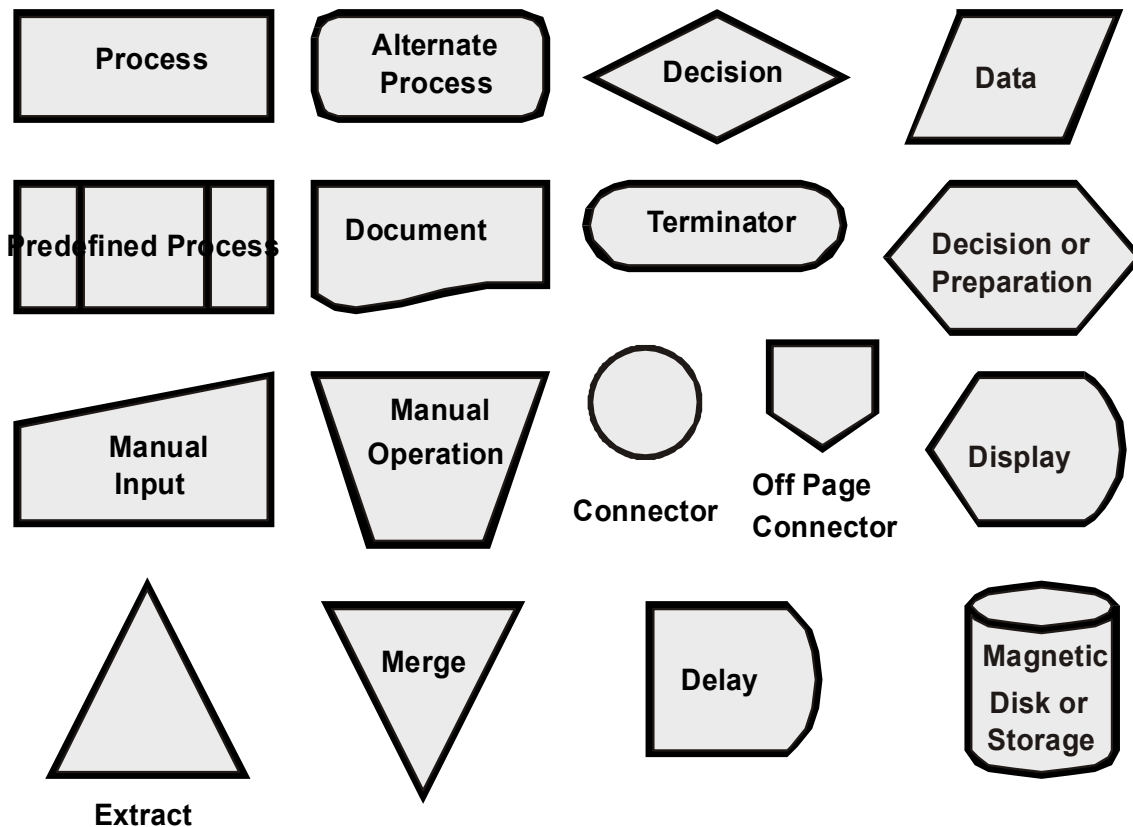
Process

Alternate Process

Decision

Data

Predefined Process

Document

Terminator

Decision or Preparation

Manual Input

Manual Operation

Connector

Off Page Connector

Display

Extract

Merge

Delay

Magnetic Disk or Storage